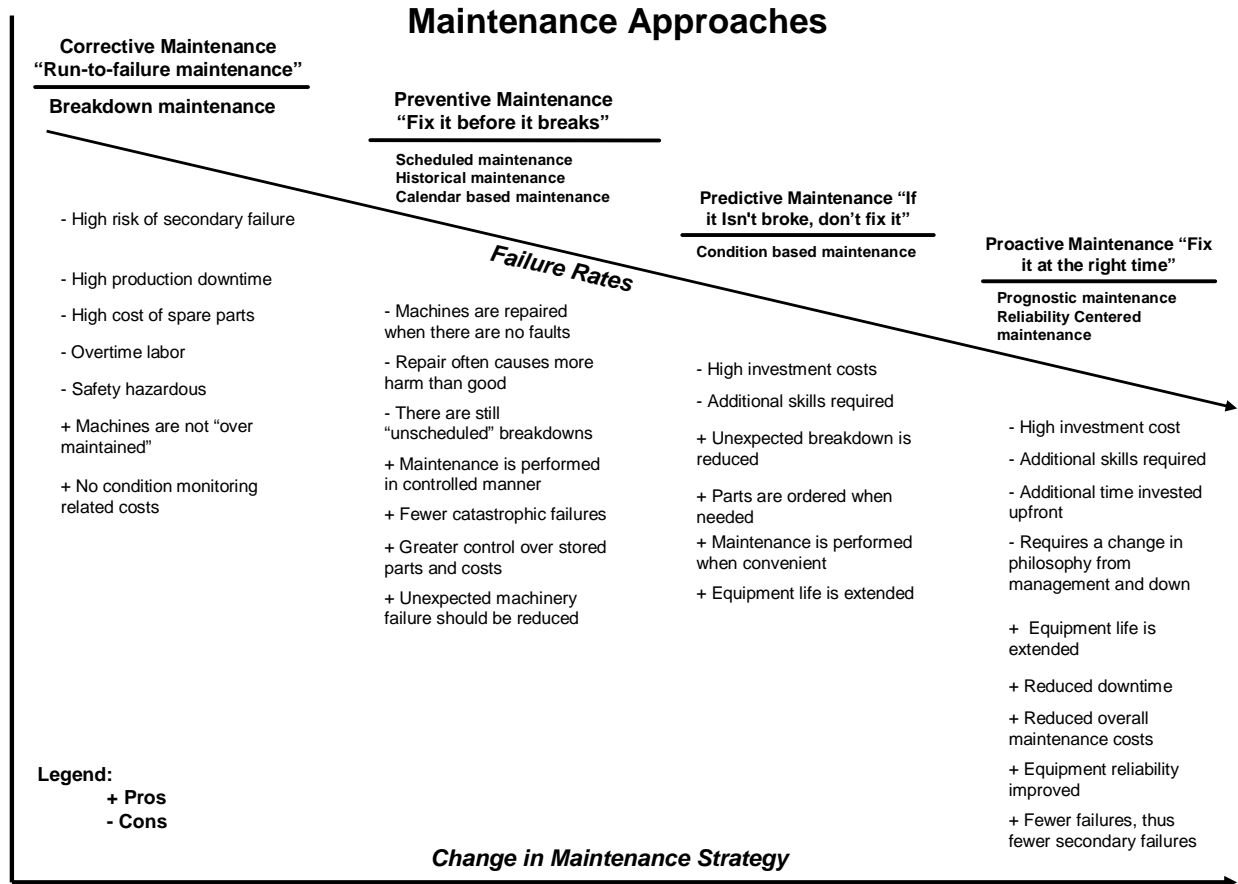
Maintenance Approaches

Corrective Maintenance
"Run-to-failure maintenance"

Breakdown maintenance

- High risk of secondary failure

- High production downtime

- High cost of spare parts

- Overtime labor

- Safety hazardous

+ Machines are not "over maintained"

+ No condition monitoring related costs

Preventive Maintenance
"Fix it before it breaks"

Scheduled maintenance
Historical maintenance
Calendar based maintenance

Failure Rates

- Machines are repaired when there are no faults

- Repair often causes more harm than good

- There are still "unscheduled" breakdowns

+ Maintenance is performed in controlled manner

+ Fewer catastrophic failures

+ Greater control over stored parts and costs

+ Unexpected machinery failure should be reduced

Predictive Maintenance "If it Isn't broke, don't fix it"

Condition based maintenance

- High investment costs

- Additional skills required

+ Unexpected breakdown is reduced

+ Parts are ordered when needed

+ Maintenance is performed when convenient

+ Equipment life is extended

Proactive Maintenance "Fix it at the right time"

Prognostic maintenance
Reliability Centered maintenance

- High investment cost

- Additional skills required

- Additional time invested upfront

- Requires a change in philosophy from management and down

+ Equipment life is extended

+ Reduced downtime

+ Reduced overall maintenance costs

+ Equipment reliability improved

+ Fewer failures, thus fewer secondary failures

Legend:
+ Pros
- Cons

Change in Maintenance Strategy